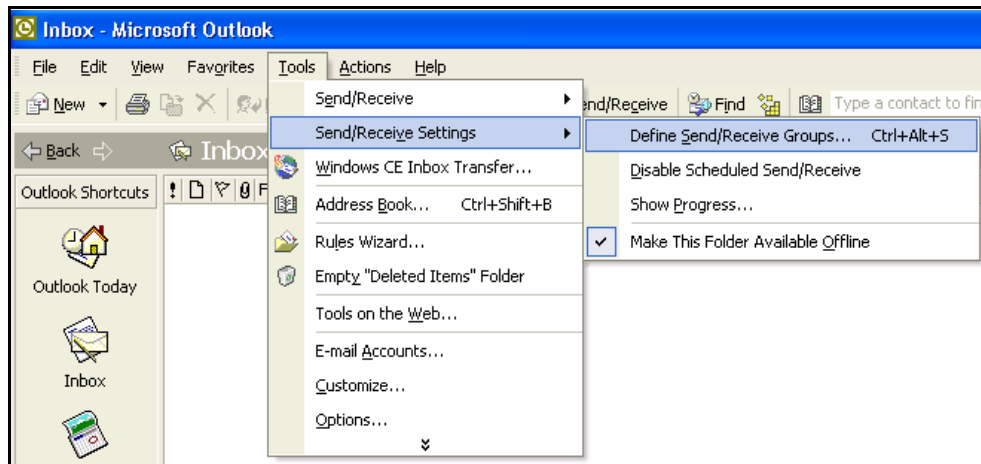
Inbox - Microsoft Outlook

File Edit View Favorites Tools Actions Help

New Send/Receive Find Type a contact to fi

Back Inbox

Outlook Shortcuts

Outlook Today

Inbox

Send/Receive
Send/Receive Settings
Windows CE Inbox Transfer...
Address Book... Ctrl+Shift+B
Rules Wizard...
Empty "Deleted Items" Folder
Tools on the Web...
E-mail Accounts...
Customize...
Options...

Define Send/Receive Groups... Ctrl+Alt+S
Disable Scheduled Send/Receive
Show Progress...
Make This Folder Available Offline